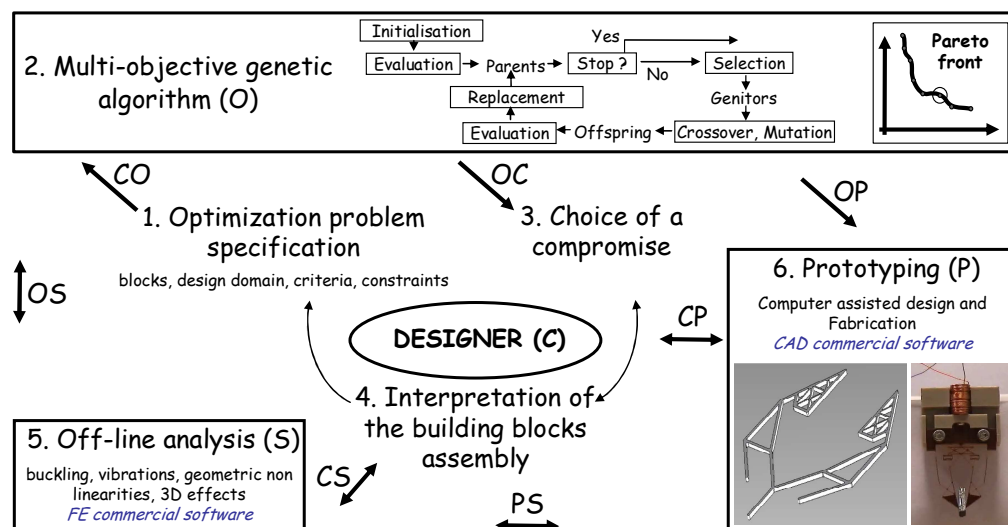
2. Multi-objective genetic algorithm (O)

Initialisation
Evaluation
Parents
Stop ?
Yes
No
Selection
Genitors
Crossover, Mutation
Offspring
Evaluation
Replacement

Pareto front

CO

OC

OP

1. Optimization problem specification

blocks, design domain, criteria, constraints

3. Choice of a compromise

OS

DESIGNER (C)

CP

6. Prototyping (P)

Computer assisted design and Fabrication

CAD commercial software

4. Interpretation of the building blocks assembly

5. Off-line analysis (S)

buckling, vibrations, geometric non linearities, 3D effects

FE commercial software

CS

PS